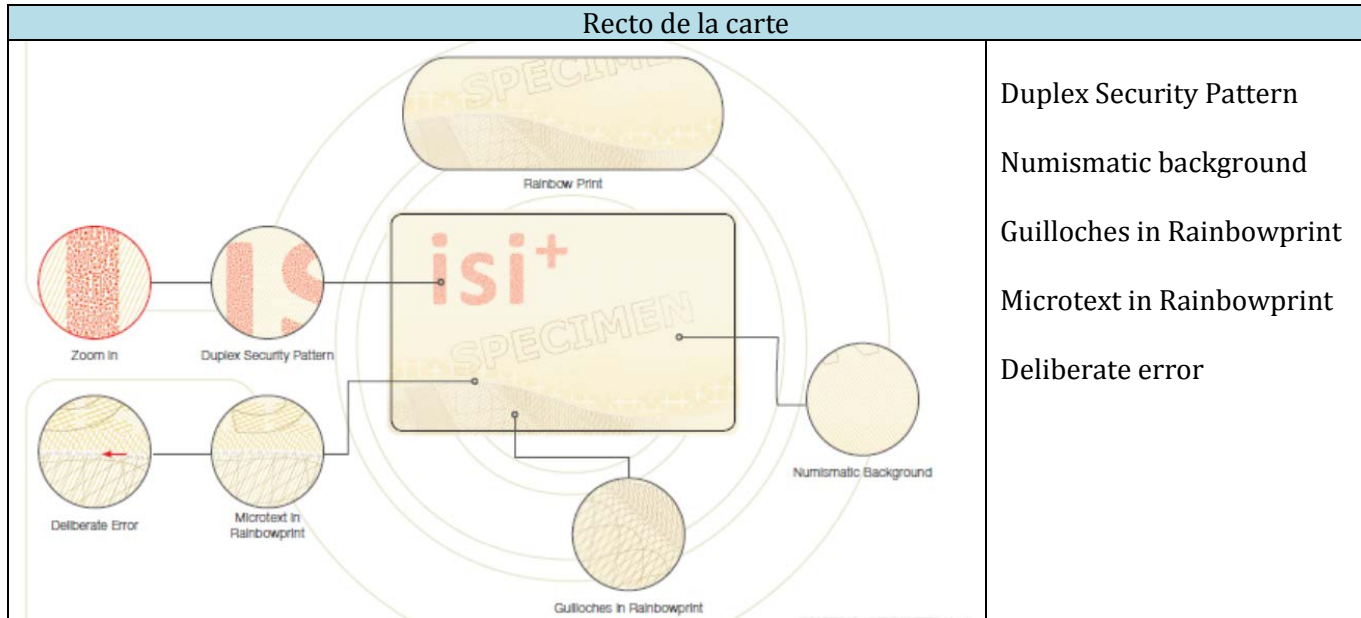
| Recto de la carte | |
|---|---|
| SPECIMEN<br>Rainbow Print<br>isi+<br>SPECIMEN<br>Zoom In<br>Duplex Security Pattern<br>Numismatic Background<br>Deliberate Error<br>Microtext in Rainbowprint<br>Guilloches in Rainbowprint | Duplex Security Pattern<br><br>Numismatic background<br><br>Guilloches in Rainbowprint<br><br>Microtext in Rainbowprint<br><br>Deliberate error |